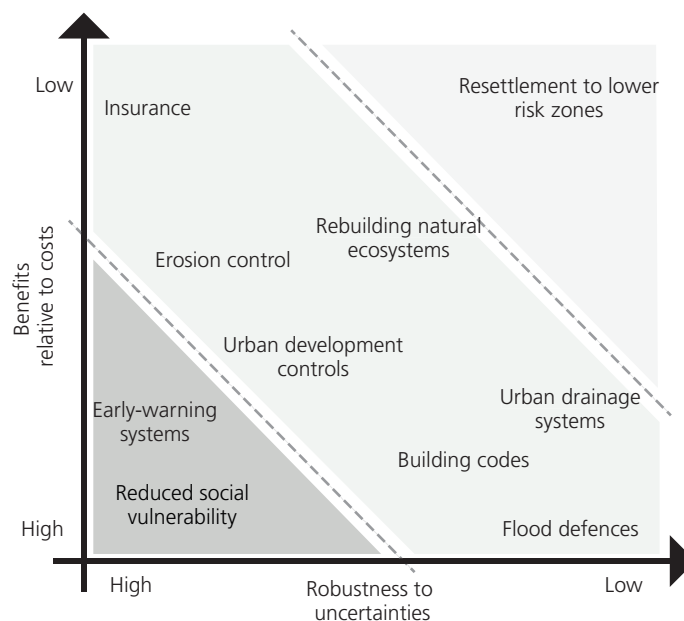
Low

Insurance

Resettlement to lower risk zones

Rebuilding natural ecosystems

Erosion control

Benefits relative to costs

Urban development controls

Early-warning systems

Urban drainage systems

Building codes

Reduced social vulnerability

High

Flood defences

High

Robustness to uncertainties

Low